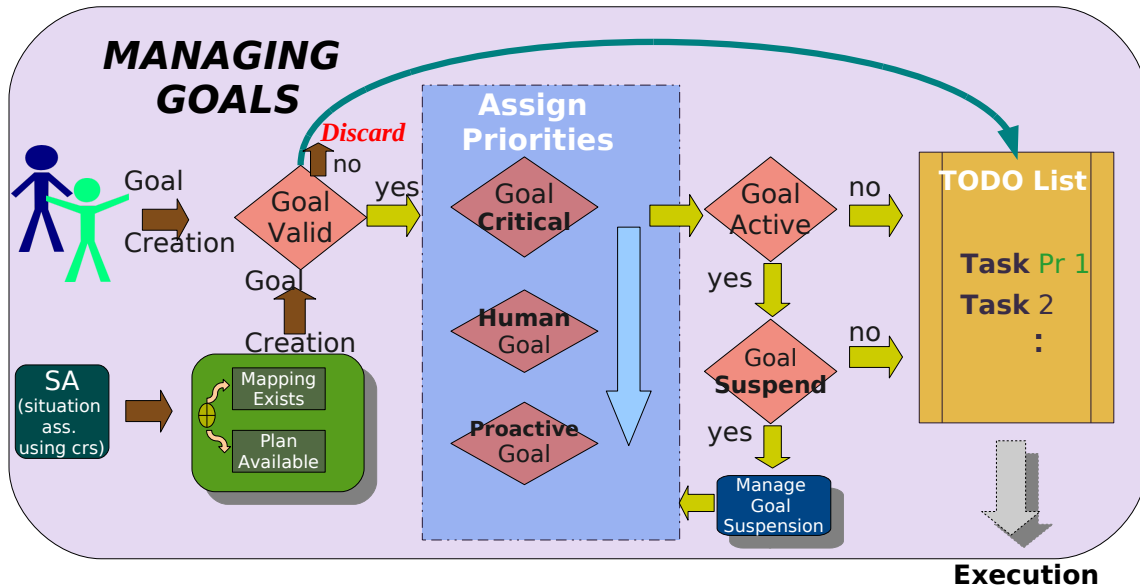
MANAGING GOALS

Goal Creation

Discard

no

Goal Valid

yes

Goal Creation

SA (situation ass. using crs)

Mapping Exists

Plan Available

Assign Priorities

Goal Critical

Human Goal

Proactive Goal

Goal Active

no

yes

Goal Suspend

no

yes

Manage Goal Suspension

TODO List

Task Pr 1

Task 2

:

Execution